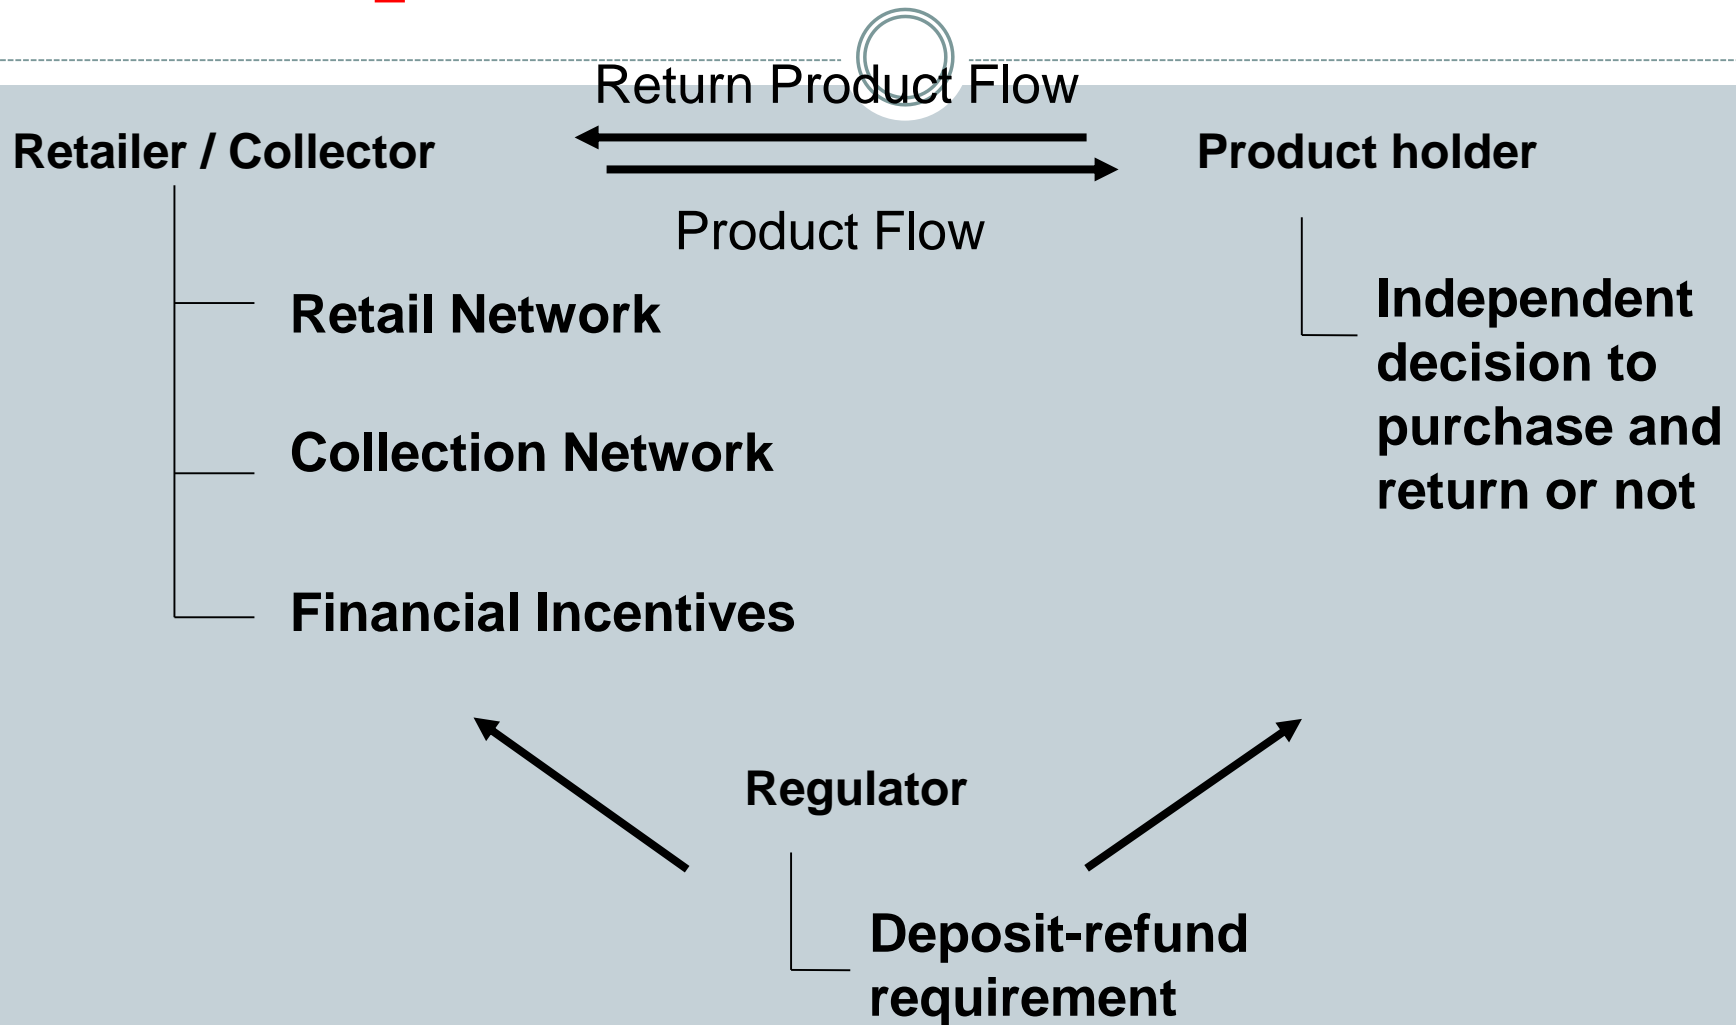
Return Product Flow

Retailer / Collector

Product holder

Product Flow

Retail Network

Collection Network

Financial Incentives

Independent decision to purchase and return or not

Regulator

Deposit-refund requirement